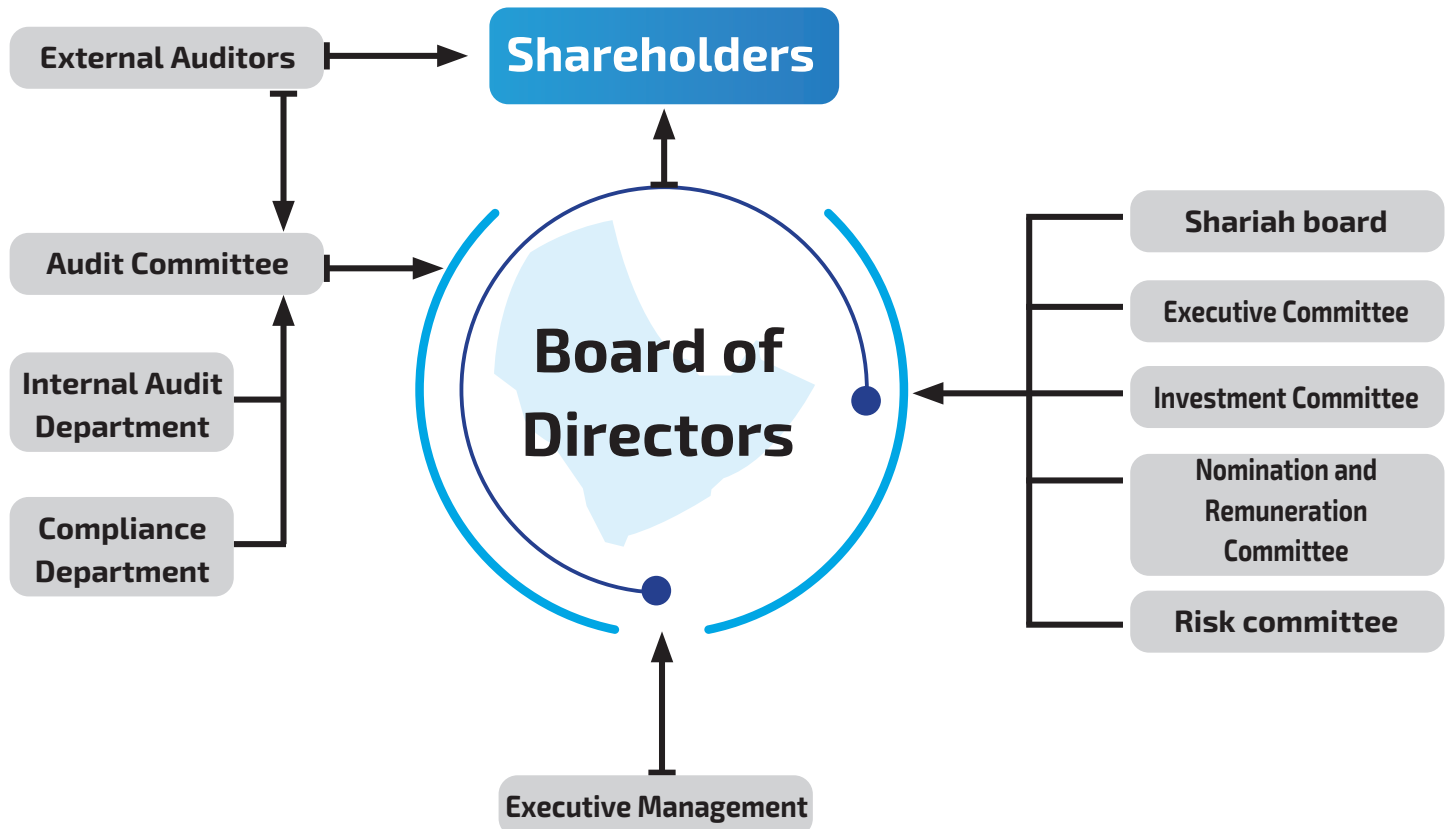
External Auditors

Shareholders

Audit Committee

Internal Audit Department

Compliance Department

Board of Directors

Shariah board

Executive Committee

Investment Committee

Nomination and Remuneration Committee

Risk committee

Executive Management